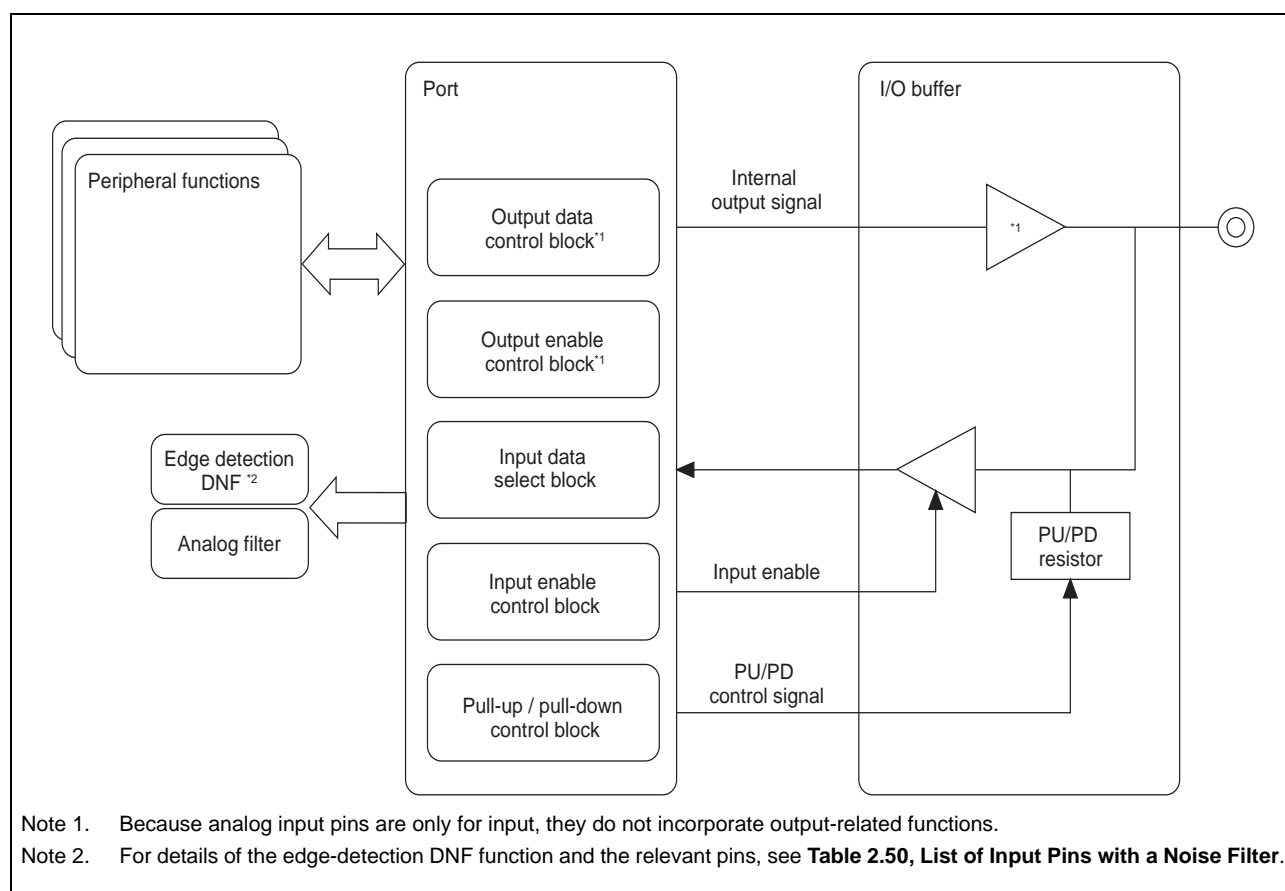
Port

I/O buffer

Peripheral functions

Output data control block$^{*1}$

Internal output signal

*1

Output enable control block$^{*1}$

Edge detection DNF $^{*2}$

Analog filter

Input data select block

Input enable control block

Input enable

PU/PD resistor

Pull-up / pull-down control block

PU/PD control signal

Note 1. Because analog input pins are only for input, they do not incorporate output-related functions.

Note 2. For details of the edge-detection DNF function and the relevant pins, see **Table 2.50, List of Input Pins with a Noise Filter**.